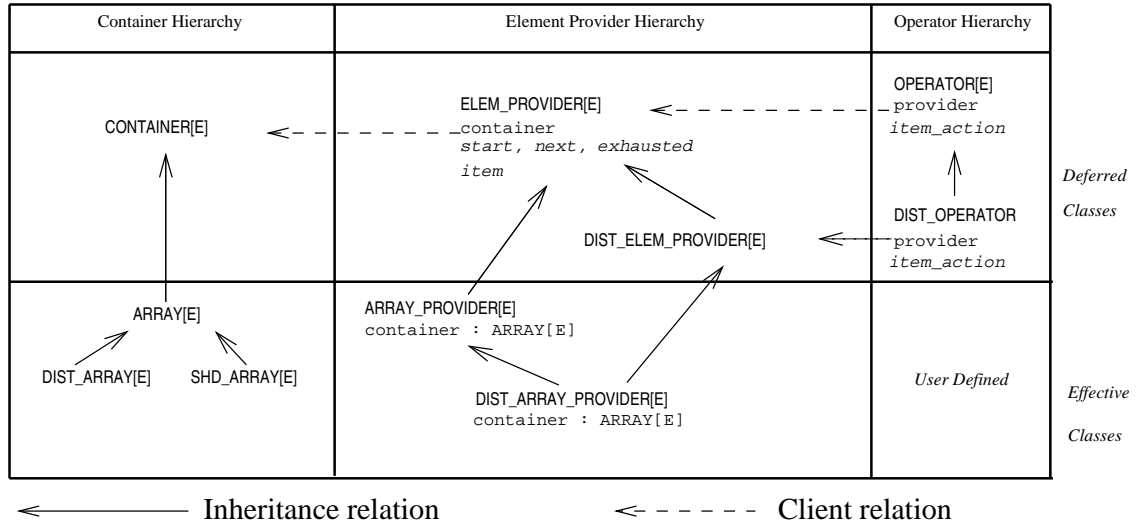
| Container Hierarchy | Element Provider Hierarchy | Operator Hierarchy |
|---|---|---|
| CONTAINER[E] | ELEM_PROVIDER[E] container *start, next, exhausted* *item* DIST_ELEM_PROVIDER[E] | OPERATOR[E] provider *item_action* DIST_OPERATOR provider *item_action* |
| ARRAY[E] DIST_ARRAY[E] SHD_ARRAY[E] | ARRAY_PROVIDER[E] container : ARRAY[E] DIST_ARRAY_PROVIDER[E] container : ARRAY[E] | *User Defined* |

*Deferred Classes*

*Effective Classes*

Inheritance relation

Client relation